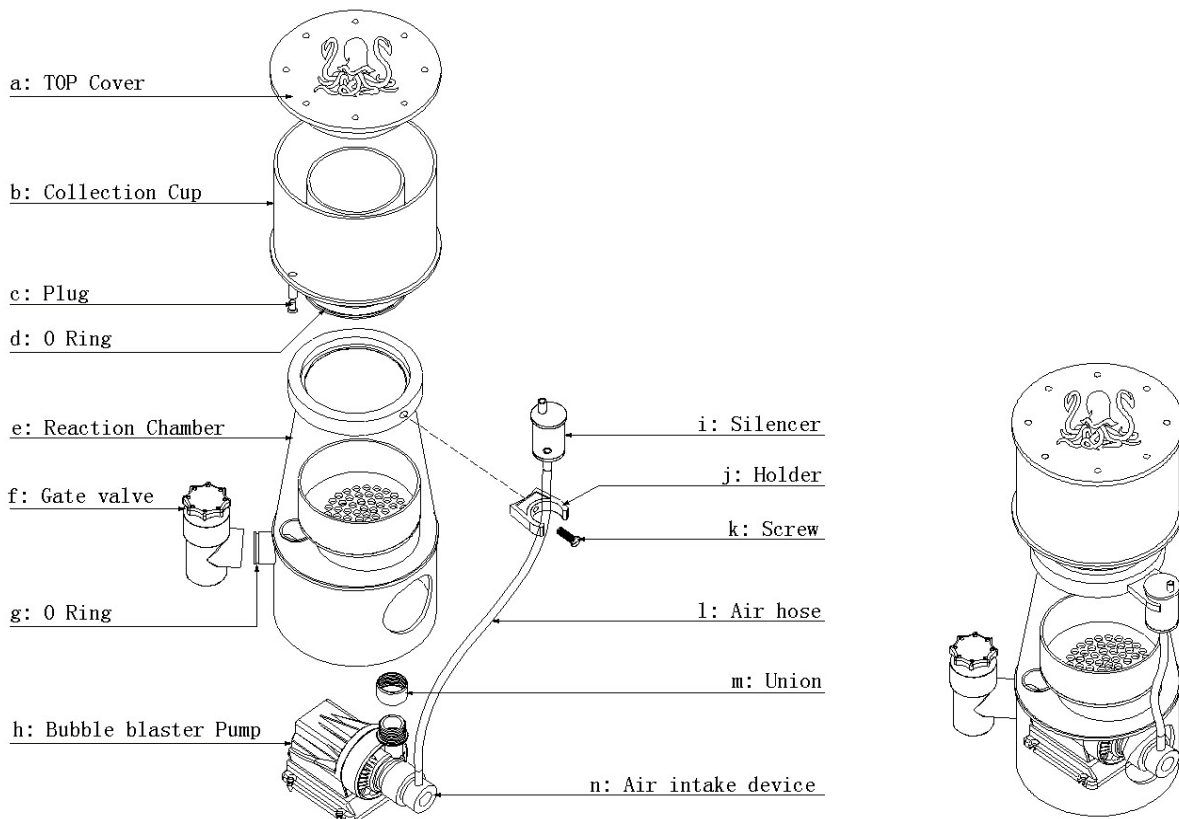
a: TOP Cover

b: Collection Cup

c: Plug

d: O Ring

e: Reaction Chamber

f: Gate valve

g: O Ring

h: Bubble blaster Pump

i: Silencer

j: Holder

k: Screw

l: Air hose

m: Union

n: Air intake device